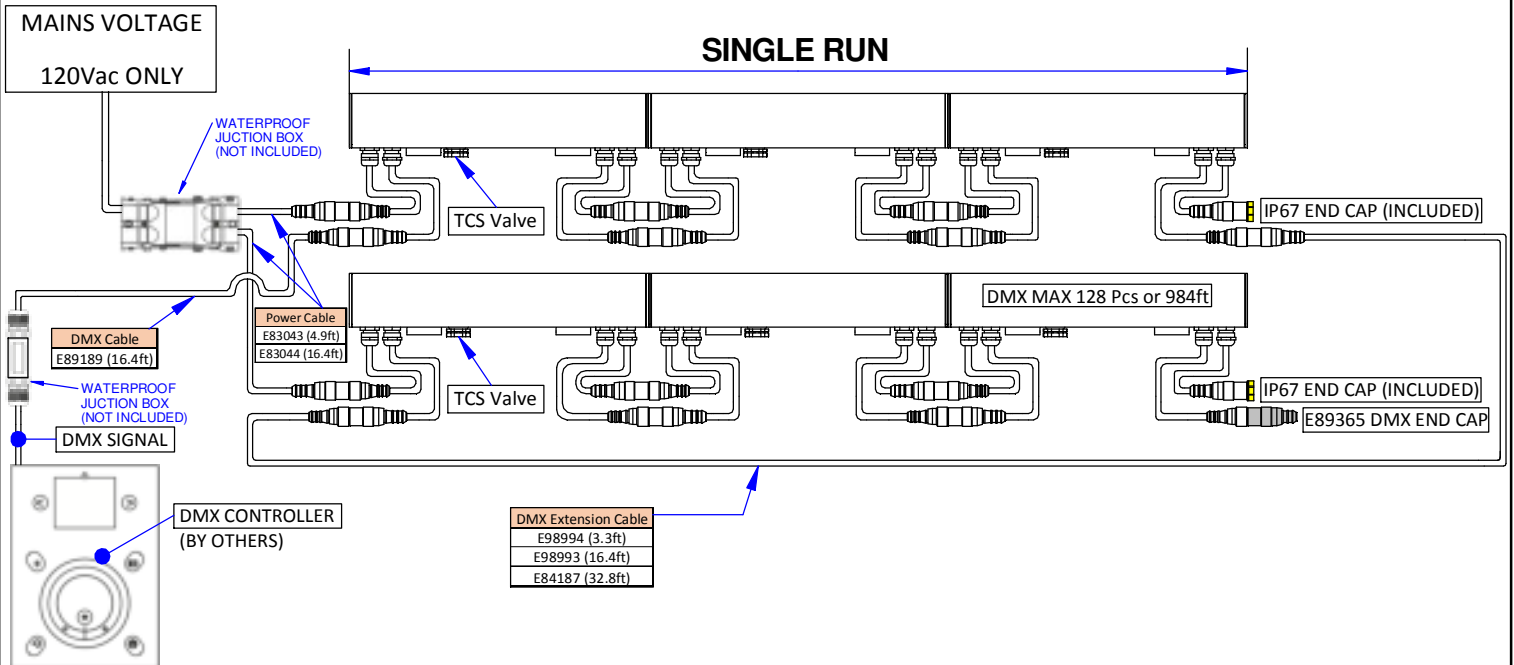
MAINS VOLTAGE

120Vac ONLY

SINGLE RUN

WATERPROOF JUCTION BOX (NOT INCLUDED)

TCS Valve

IP67 END CAP (INCLUDED)

DMX MAX 128 Pcs or 984ft

| Power Cable |
|---|
| E83043 (4.9ft) |
| E83044 (16.4ft) |

| DMX Cable |
|---|
| E89189 (16.4ft) |

WATERPROOF JUCTION BOX (NOT INCLUDED)

TCS Valve

IP67 END CAP (INCLUDED)

E89365 DMX END CAP

DMX SIGNAL

DMX CONTROLLER (BY OTHERS)

| DMX Extension Cable |
|---|
| E98994 (3.3ft) |
| E98993 (16.4ft) |
| E84187 (32.8ft) |